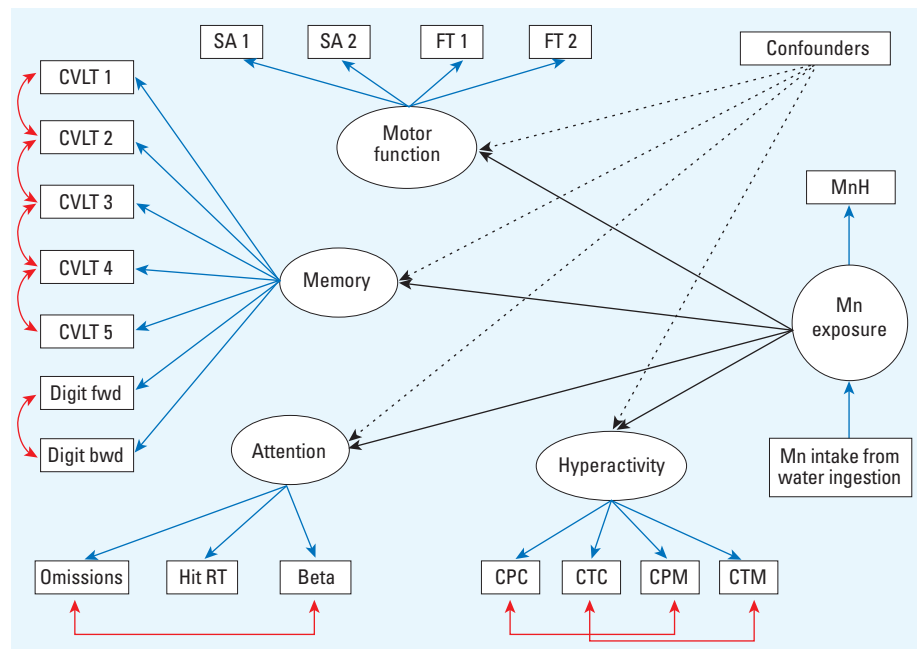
SA 1
SA 2
FT 1
FT 2
Confounders
CVLT 1
CVLT 2
CVLT 3
CVLT 4
CVLT 5
Digit fwd
Digit bwd
Motor function
Memory
Attention
Hyperactivity
MnH
Mn exposure
Mn intake from water ingestion
Omissions
Hit RT
Beta
CPC
CTC
CPM
CTM